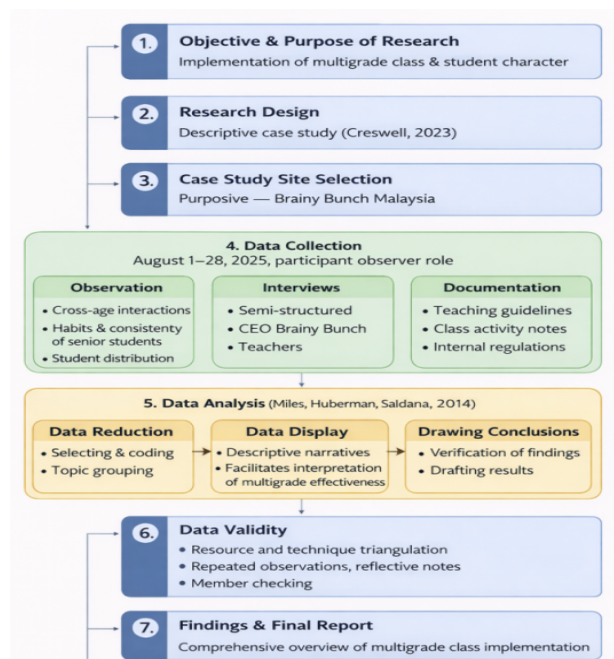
1. Objective & Purpose of Research
Implementation of multigrade class & student character

2. Research Design
Descriptive case study (Creswell, 2023)

3. Case Study Site Selection
Purposive — Brainy Bunch Malaysia

4. Data Collection
August 1–28, 2025, participant observer role

Observation
• Cross-age interactions
• Habits & consistency of senior students
• Student distribution

Interviews
• Semi-structured
• CEO Brainy Bunch
• Teachers

Documentation
• Teaching guidelines
• Class activity notes
• Internal regulations

5. Data Analysis (Miles, Huberman, Saldana, 2014)

Data Reduction
• Selecting & coding
• Topic grouping

Data Display
• Descriptive narratives
• Facilitates interpretation of multigrade effectiveness

Drawing Conclusions
• Verification of findings
• Drafting results

6. Data Validity
• Resource and technique triangulation
• Repeated observations, reflective notes
• Member checking

7. Findings & Final Report
Comprehensive overview of multigrade class implementation